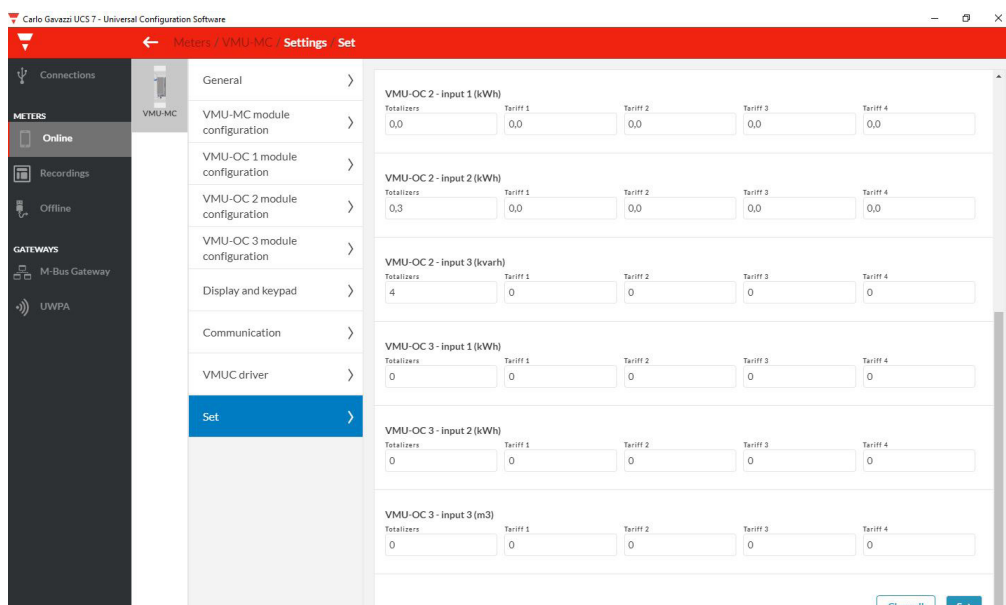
Carlo Gavazzi UCS 7 - Universal Configuration Software

Meters / VMU-MC / Settings Set

Connections

METERS

Online

Recordings

Offline

GATEWAYS

M-Bus Gateway

UWPA

VMU-MC

General

VMU-MC module configuration

VMU-OC 1 module configuration

VMU-OC 2 module configuration

VMU-OC 3 module configuration

Display and keypad

Communication

VMUC driver

Set

VMU-OC 2 - input 1 (kWh)

| Totalizers | Tariff 1 | Tariff 2 | Tariff 3 | Tariff 4 |
|---|---|---|---|---|
| 0,0 | 0,0 | 0,0 | 0,0 | 0,0 |

VMU-OC 2 - input 2 (kWh)

| Totalizers | Tariff 1 | Tariff 2 | Tariff 3 | Tariff 4 |
|---|---|---|---|---|
| 0,3 | 0,0 | 0,0 | 0,0 | 0,0 |

VMU-OC 2 - input 3 (kvarh)

| Totalizers | Tariff 1 | Tariff 2 | Tariff 3 | Tariff 4 |
|---|---|---|---|---|
| 4 | 0 | 0 | 0 | 0 |

VMU-OC 3 - input 1 (kWh)

| Totalizers | Tariff 1 | Tariff 2 | Tariff 3 | Tariff 4 |
|---|---|---|---|---|
| 0 | 0 | 0 | 0 | 0 |

VMU-OC 3 - input 2 (kWh)

| Totalizers | Tariff 1 | Tariff 2 | Tariff 3 | Tariff 4 |
|---|---|---|---|---|
| 0 | 0 | 0 | 0 | 0 |

VMU-OC 3 - input 3 (m3)

| Totalizers | Tariff 1 | Tariff 2 | Tariff 3 | Tariff 4 |
|---|---|---|---|---|
| 0 | 0 | 0 | 0 | 0 |

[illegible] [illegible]